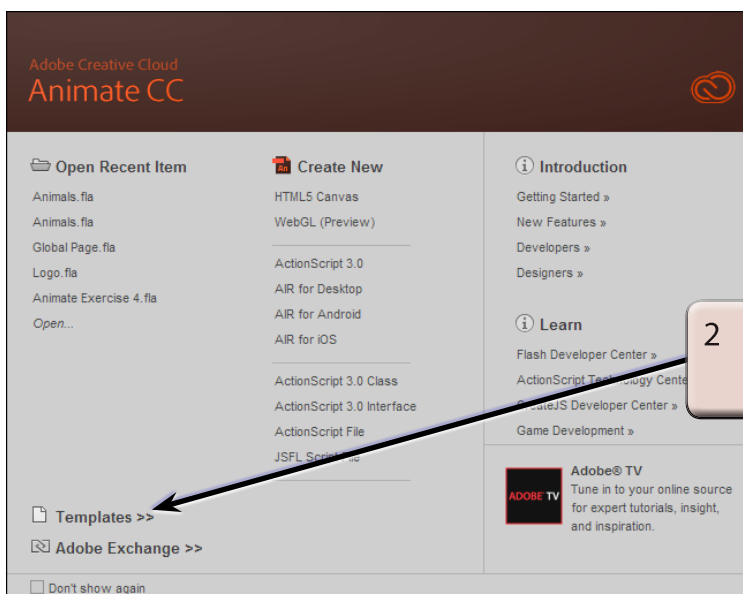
Adobe Creative Cloud
Animate CC

Open Recent Item
Animals.fla
Animals.fla
Global Page.fla
Logo.fla
Animate Exercise 4.fla
Open...

An Create New
HTML5 Canvas
WebGL (Preview)
ActionScript 3.0
AIR for Desktop
AIR for Android
AIR for iOS
ActionScript 3.0 Class
ActionScript 3.0 Interface
ActionScript File
JSFL Script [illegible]

Introduction
Getting Started »
New Features »
Developers »
Designers »

Learn
Flash Developer Center »
ActionScript Te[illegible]ology Cente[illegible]
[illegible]eateJS Developer Center »
Game Development »

2

Templates >>
Adobe Exchange >>

ADOBE TV
Adobe® TV
Tune in to your online source for expert tutorials, insight, and inspiration.

Don't show again